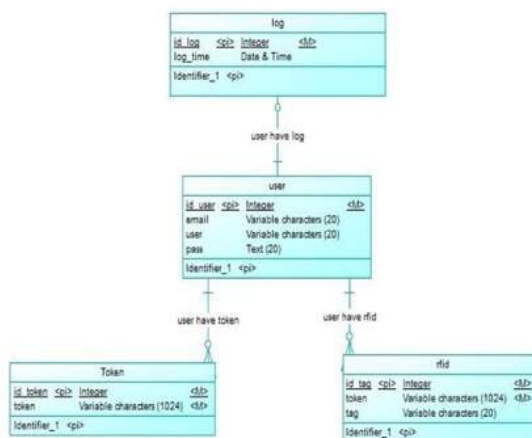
log

id_log <pi> Integer <M>
log_time Date & Time

Identifier_1 <pi>

user have log

user

id_user <pi> Integer <M>
email Variable characters (20)
user Variable characters (20)
pass Text (20)

Identifier_1 <pi>

user have token

user have rfid

Token

id_token <pi> Integer <M>
token Variable characters (1024) <M>

Identifier_1 <pi>

rfid

id_tag <pi> Integer <M>
token Variable characters (1024) <M>
tag Variable characters (20)

Identifier_1 <pi>